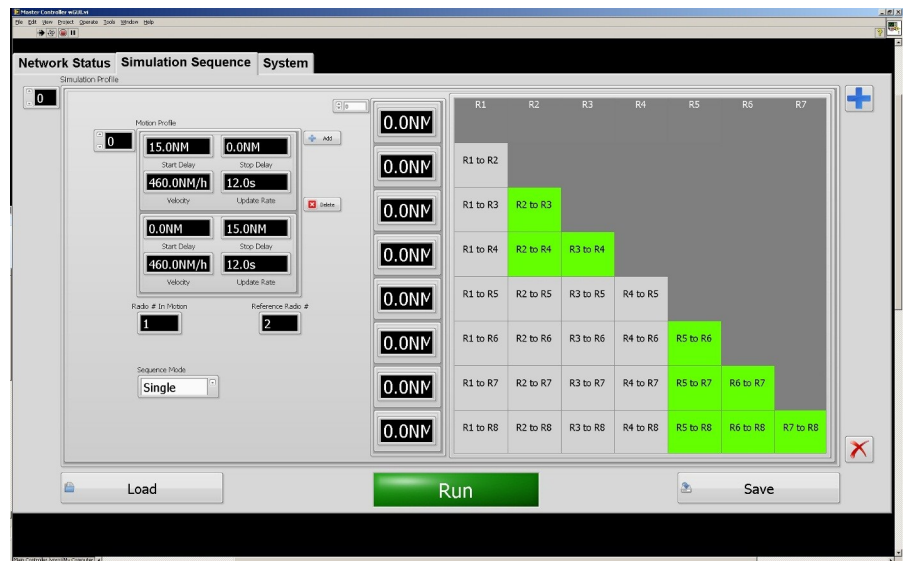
Master Controller wGUI.vi

File Edit View Project Operate Tools Window Help

Network Status Simulation Sequence System

Simulation Profile

0

0

Motion Profile

0

15.0NM
Start Delay

0.0NM
Stop Delay

460.0NM/h
Velocity

12.0s
Update Rate

0.0NM
Start Delay

15.0NM
Stop Delay

460.0NM/h
Velocity

12.0s
Update Rate

Add

Delete

Radio # In Motion
1

Reference Radio #
2

Sequence Mode
Single

0.0NM
0.0NM
0.0NM
0.0NM
0.0NM
0.0NM
0.0NM
0.0NM

| R1 | R2 | R3 | R4 | R5 | R6 | R7 |
|---|---|---|---|---|---|---|
| R1 to R2 | | | | | | |
| R1 to R3 | R2 to R3 | | | | | |
| R1 to R4 | R2 to R4 | R3 to R4 | | | | |
| R1 to R5 | R2 to R5 | R3 to R5 | R4 to R5 | | | |
| R1 to R6 | R2 to R6 | R3 to R6 | R4 to R6 | R5 to R6 | | |
| R1 to R7 | R2 to R7 | R3 to R7 | R4 to R7 | R5 to R7 | R6 to R7 | |
| R1 to R8 | R2 to R8 | R3 to R8 | R4 to R8 | R5 to R8 | R6 to R8 | R7 to R8 |

Load

Run

Save